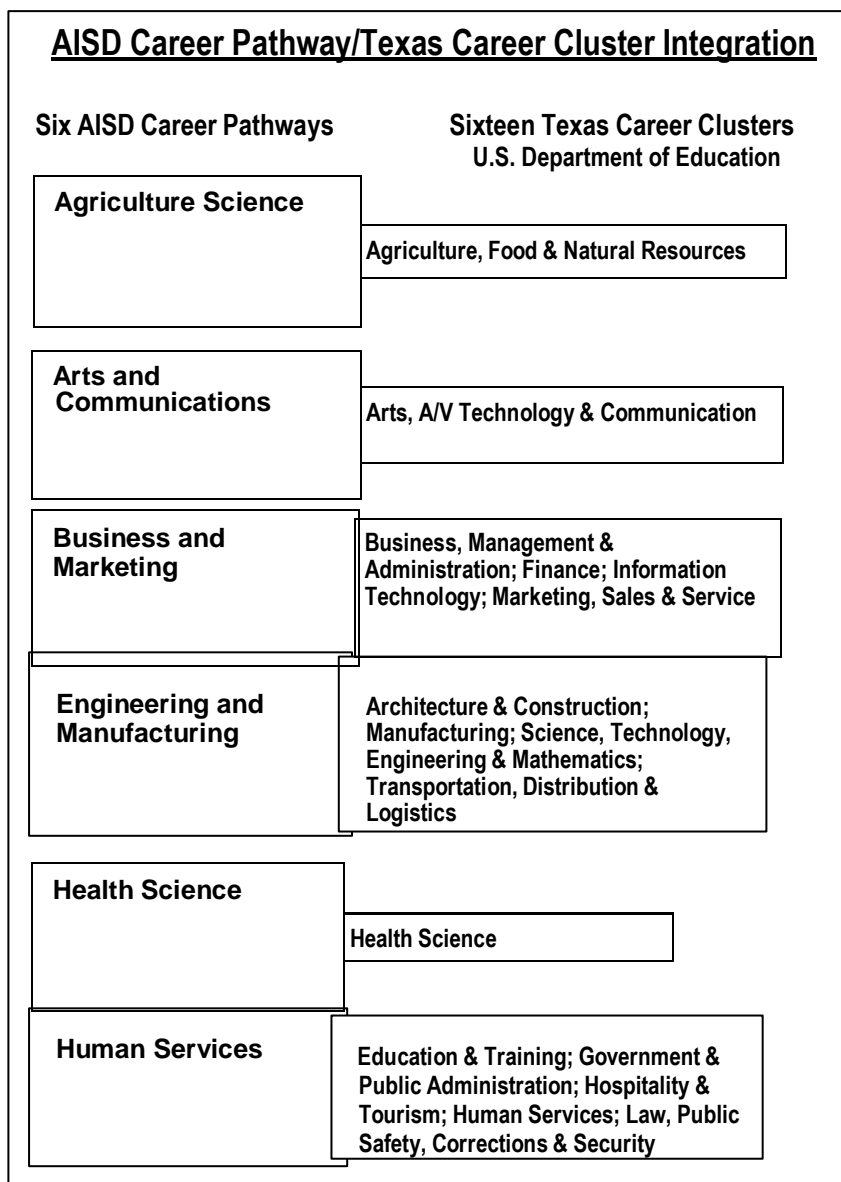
AISD Career Pathway/Texas Career Cluster Integration

Six AISD Career Pathways

Sixteen Texas Career Clusters
U.S. Department of Education

Agriculture Science

Agriculture, Food & Natural Resources

Arts and Communications

Arts, A/V Technology & Communication

Business and Marketing

Business, Management & Administration; Finance; Information Technology; Marketing, Sales & Service

Engineering and Manufacturing

Architecture & Construction; Manufacturing; Science, Technology, Engineering & Mathematics; Transportation, Distribution & Logistics

Health Science

Health Science

Human Services

Education & Training; Government & Public Administration; Hospitality & Tourism; Human Services; Law, Public Safety, Corrections & Security